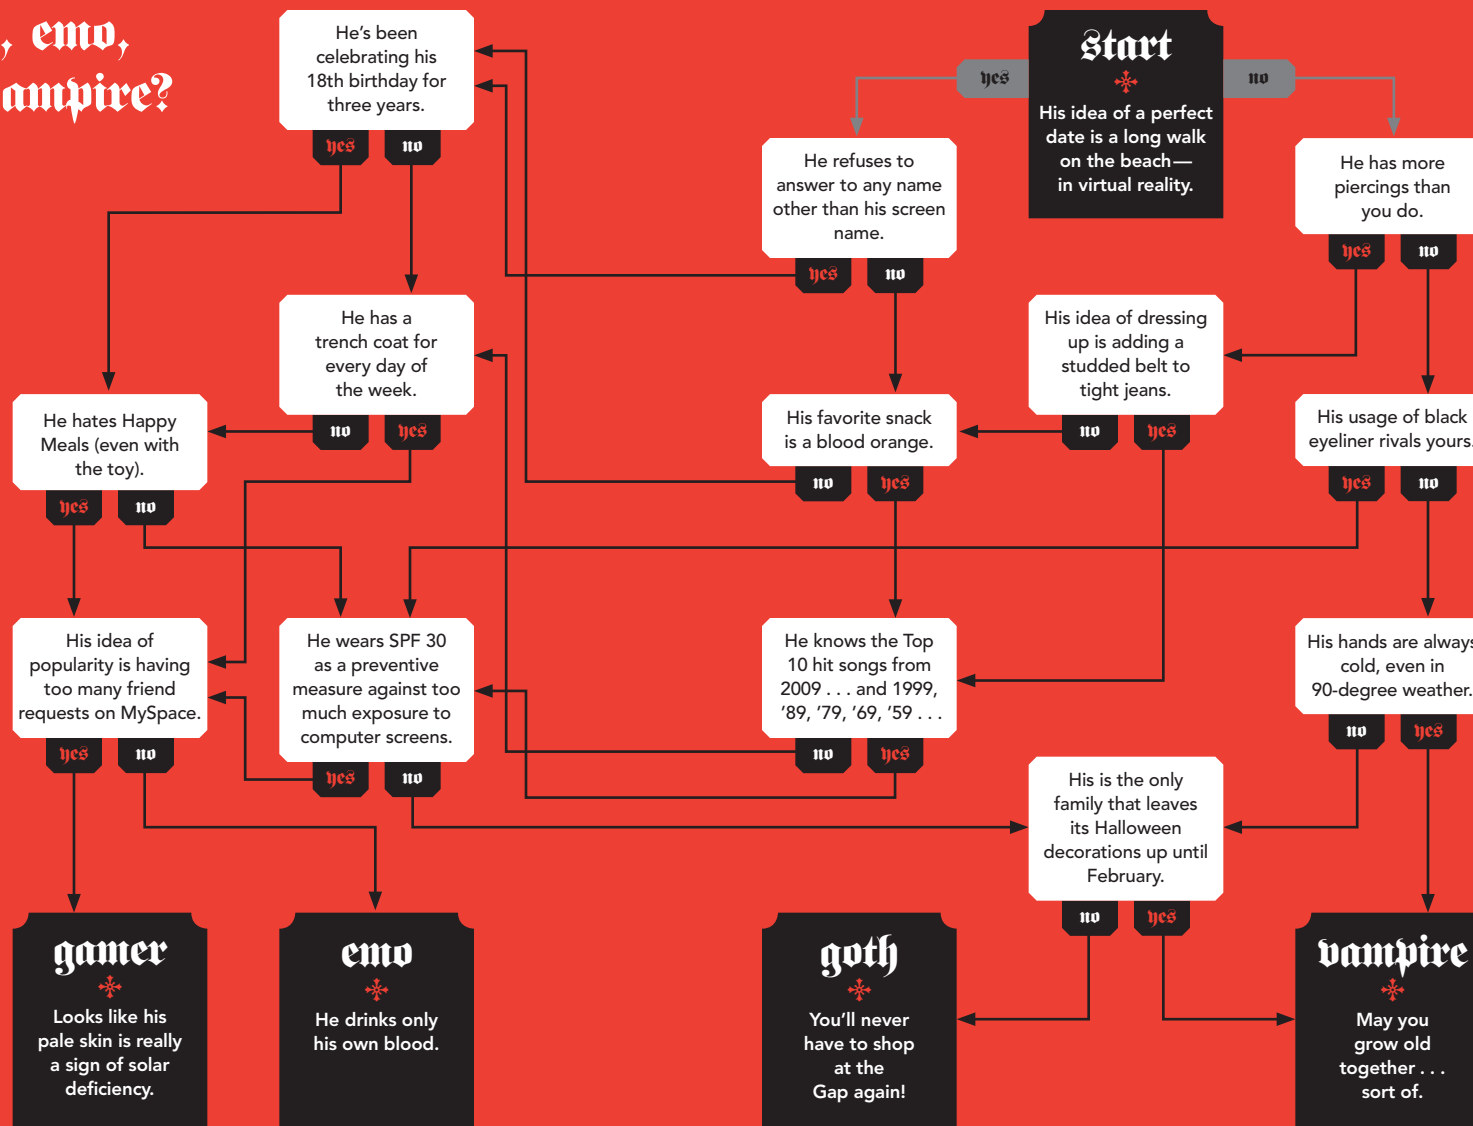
, emo,
ampire?

He's been celebrating his 18th birthday for three years.
yes
no

start
yes
no
His idea of a perfect date is a long walk on the beach—in virtual reality.

He refuses to answer to any name other than his screen name.
yes
no

He has more piercings than you do.
yes
no

He has a trench coat for every day of the week.
no
yes

His idea of dressing up is adding a studded belt to tight jeans.
no
yes

He hates Happy Meals (even with the toy).
yes
no

His favorite snack is a blood orange.
no
yes

His usage of black eyeliner rivals yours.
yes
no

His idea of popularity is having too many friend requests on MySpace.
yes
no

He wears SPF 30 as a preventive measure against too much exposure to computer screens.
yes
no

He knows the Top 10 hit songs from 2009 . . . and 1999, '89, '79, '69, '59 . . .
no
yes

His hands are always cold, even in 90-degree weather.
no
yes

His is the only family that leaves its Halloween decorations up until February.
no
yes

gamer
Looks like his pale skin is really a sign of solar deficiency.

emo
He drinks only his own blood.

goth
You'll never have to shop at the Gap again!

vampire
May you grow old together . . . sort of.